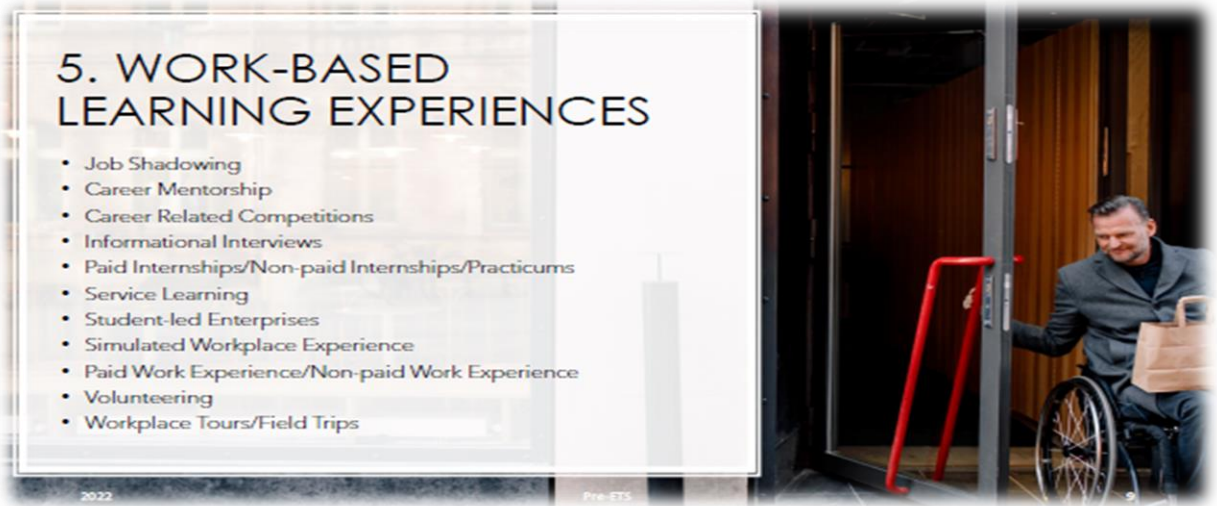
5. WORK-BASED LEARNING EXPERIENCES

- Job Shadowing
- Career Mentorship
- Career Related Competitions
- Informational Interviews
- Paid Internships/Non-paid Internships/Practicums
- Service Learning
- Student-led Enterprises
- Simulated Workplace Experience
- Paid Work Experience/Non-paid Work Experience
- Volunteering
- Workplace Tours/Field Trips

2022

Pre-ETS

9